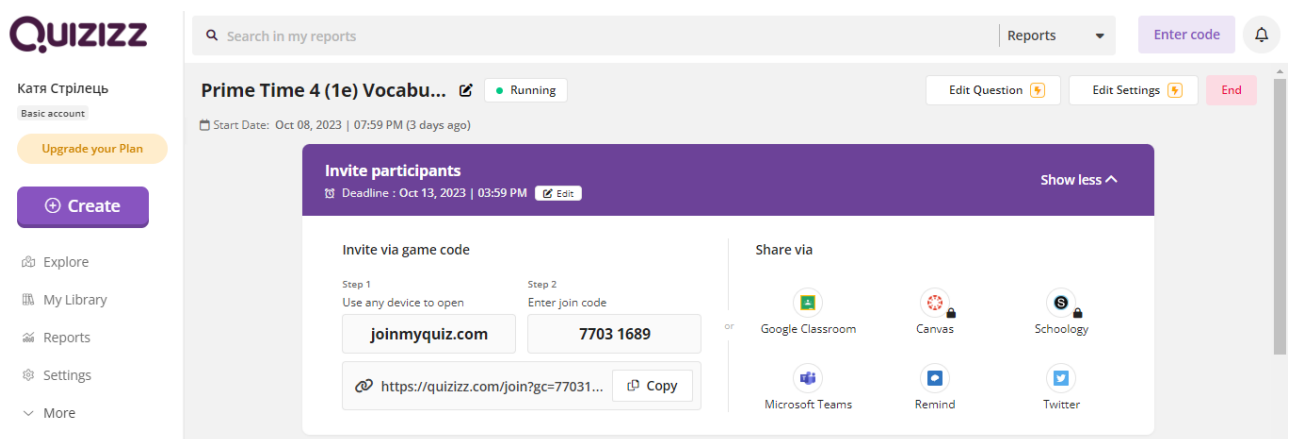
Quizizz

Search in my reports

Reports

Enter code

Катя Стрілець

Basic account

Upgrade your Plan

Create

Explore

My Library

Reports

Settings

More

Prime Time 4 (1e) Vocabu...

Running

Edit Question

Edit Settings

End

Start Date: Oct 08, 2023 | 07:59 PM (3 days ago)

Invite participants

Deadline : Oct 13, 2023 | 03:59 PM Edit

Show less

Invite via game code

Step 1
Use any device to open

joinmyquiz.com

Step 2
Enter join code

7703 1689

https://quizizz.com/join?gc=77031...

Copy

or

Share via

Google Classroom

Canvas

Schoology

Microsoft Teams

Remind

Twitter